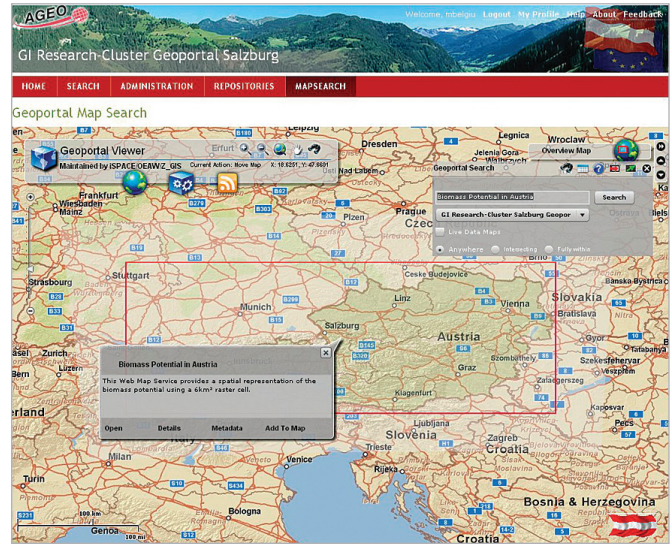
AGEO

Welcome, lmbelgu Logout My Profile Help About Feedback

GI Research-Cluster Geoportal Salzburg

HOME SEARCH ADMINISTRATION REPOSITORIES MAPSEARCH

Geoportal Map Search

Geoportal Viewer
Maintained by iSPACE OEAW Z_GIS Current Action: Move Map X: 18.6251, Y: 47.8681

Overview Map

Geoportal Search

Biomass Potential in Austria

Search

GI Research-Cluster Salzburg Geopor

Live Data Maps

Anywhere Intersecting Fully within

Biomass Potential in Austria

This Web Map Service provides a spatial representation of the biomass potential using a 6km² raster cell.

Open Details Metadata Add To Map

Legnica Wroclaw Dresden Erfurt Frankfurt Wiesbaden Mainz Pizen Prague Czec Ceske Budejovice Stuttgart Strasbourg Munich Linz Vienna Slovakia Bratislava Banska Bystrica Salzburg Austria Graz Szombathely Klagenfurt Zalaegerszeg Szekesfehervar Kecskemet Pecs Slovenia Ljubljana Zagreb Croatia Trieste Rijeka Venice Turin Bologna Genoa Bosnia & Herzegovina Italy Basel

200 km
100 mi